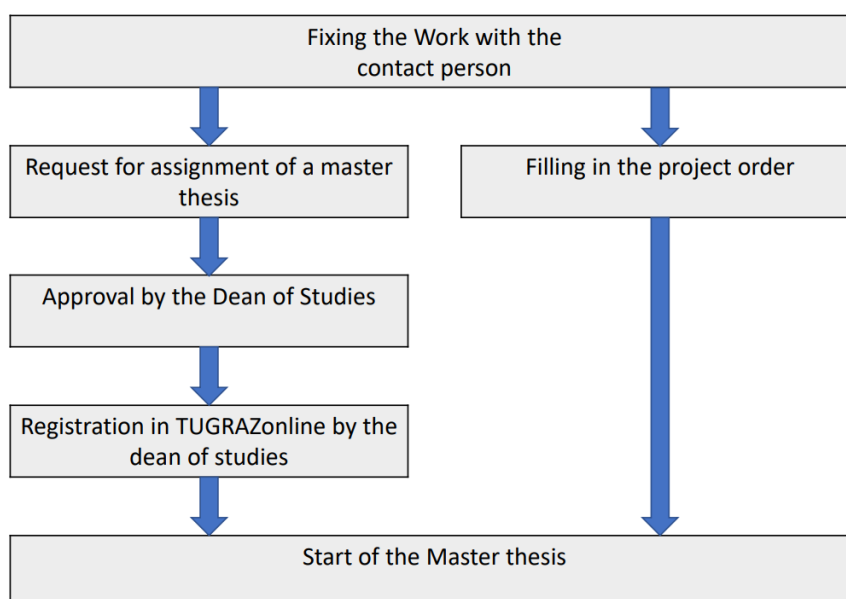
Fixing the Work with the contact person

Request for assignment of a master thesis

Filling in the project order

Approval by the Dean of Studies

Registration in TUGRAZonline by the dean of studies

Start of the Master thesis